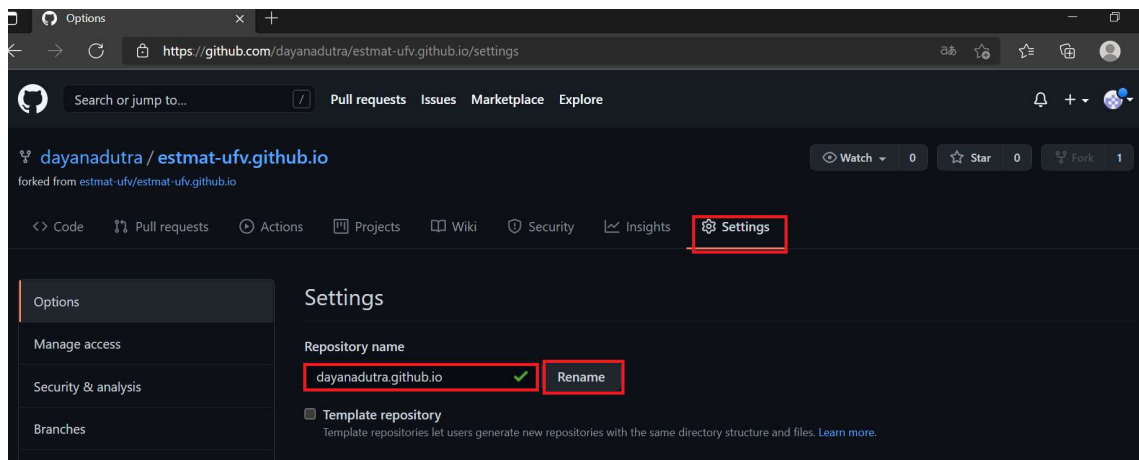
Options

https://github.com/dayanadutra/estmat-ufv.github.io/settings

Search or jump to...

Pull requests Issues Marketplace Explore

dayanadutra / estmat-ufv.github.io

forked from estmat-ufv/estmat-ufv.github.io

Watch 0 Star 0 Fork 1

Code Pull requests Actions Projects Wiki Security Insights Settings

Options

Manage access

Security & analysis

Branches

Settings

Repository name

dayanadutra.github.io

Rename

Template repository

Template repositories let users generate new repositories with the same directory structure and files. Learn more.